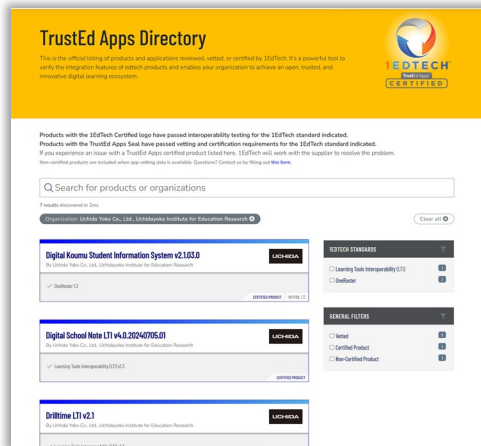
TrustEd Apps Directory

This is the official listing of products and applications reviewed, vetted, or certified by 1EdTech. It's a powerful tool to verify the integration features of edtech products and enables your organization to achieve an open, trusted, and innovative digital learning ecosystem.

1EDTECH
TrustEd Apps
CERTIFIED

Products with the 1EdTech Certified logo have passed interoperability testing for the 1EdTech standard indicated.
Products with the TrustEd Apps Seal have passed vetting and certification requirements for the 1EdTech standard indicated.
If you experience an issue with a TrustEd Apps certified product listed here, 1EdTech will work with the supplier to resolve the problem.
Non-certified products are included when app vetting data is available. Questions? Contact us by filling out this form.

Search for products or organizations

7 results discovered in 2ms

Organization: Uchida Yoko Co., Ltd., Uchidayoko Institute for Education Research

Clear all

Digital Koumu Student Information System v2.1.03.0
By Uchida Yoko Co., Ltd., Uchidayoko Institute for Education Research
UCHIDA
OneRoster 1.2
CERTIFIED PRODUCT VETTED

Digital School Note LTI v4.0.20240705.01
By Uchida Yoko Co., Ltd., Uchidayoko Institute for Education Research
UCHIDA
Learning Tools Interoperability (LTI) v1.3
CERTIFIED PRODUCT

Drilltime LTI v2.1
By Uchida Yoko Co., Ltd., Uchidayoko Institute for Education Research
UCHIDA
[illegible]

1EDTECH STANDARDS
Learning Tools Interoperability (LTI) 1
OneRoster 1

GENERAL FILTERS
Vetted 1
Certified Product
Non-Certified Product